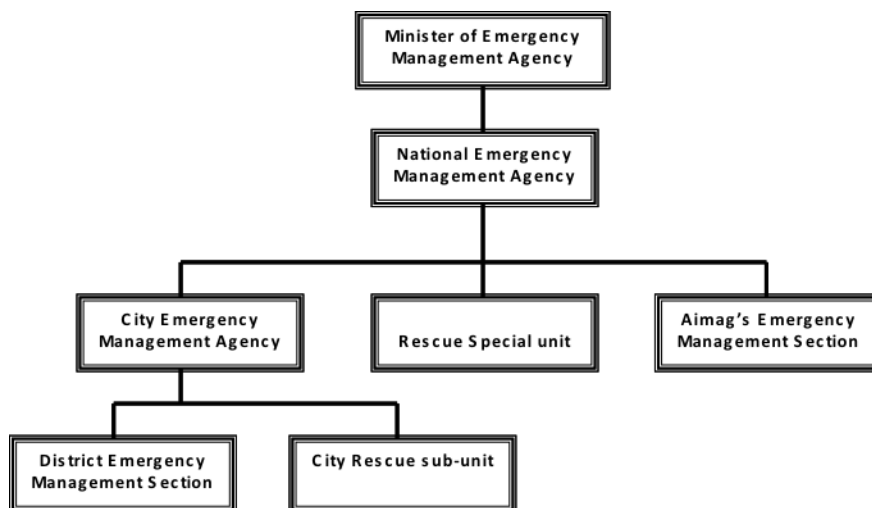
Minister of Emergency Management Agency

National Emergency Management Agency

City Emergency Management Agency

Rescue Special unit

Aimag's Emergency Management Section

District Emergency Management Section

City Rescue sub-unit